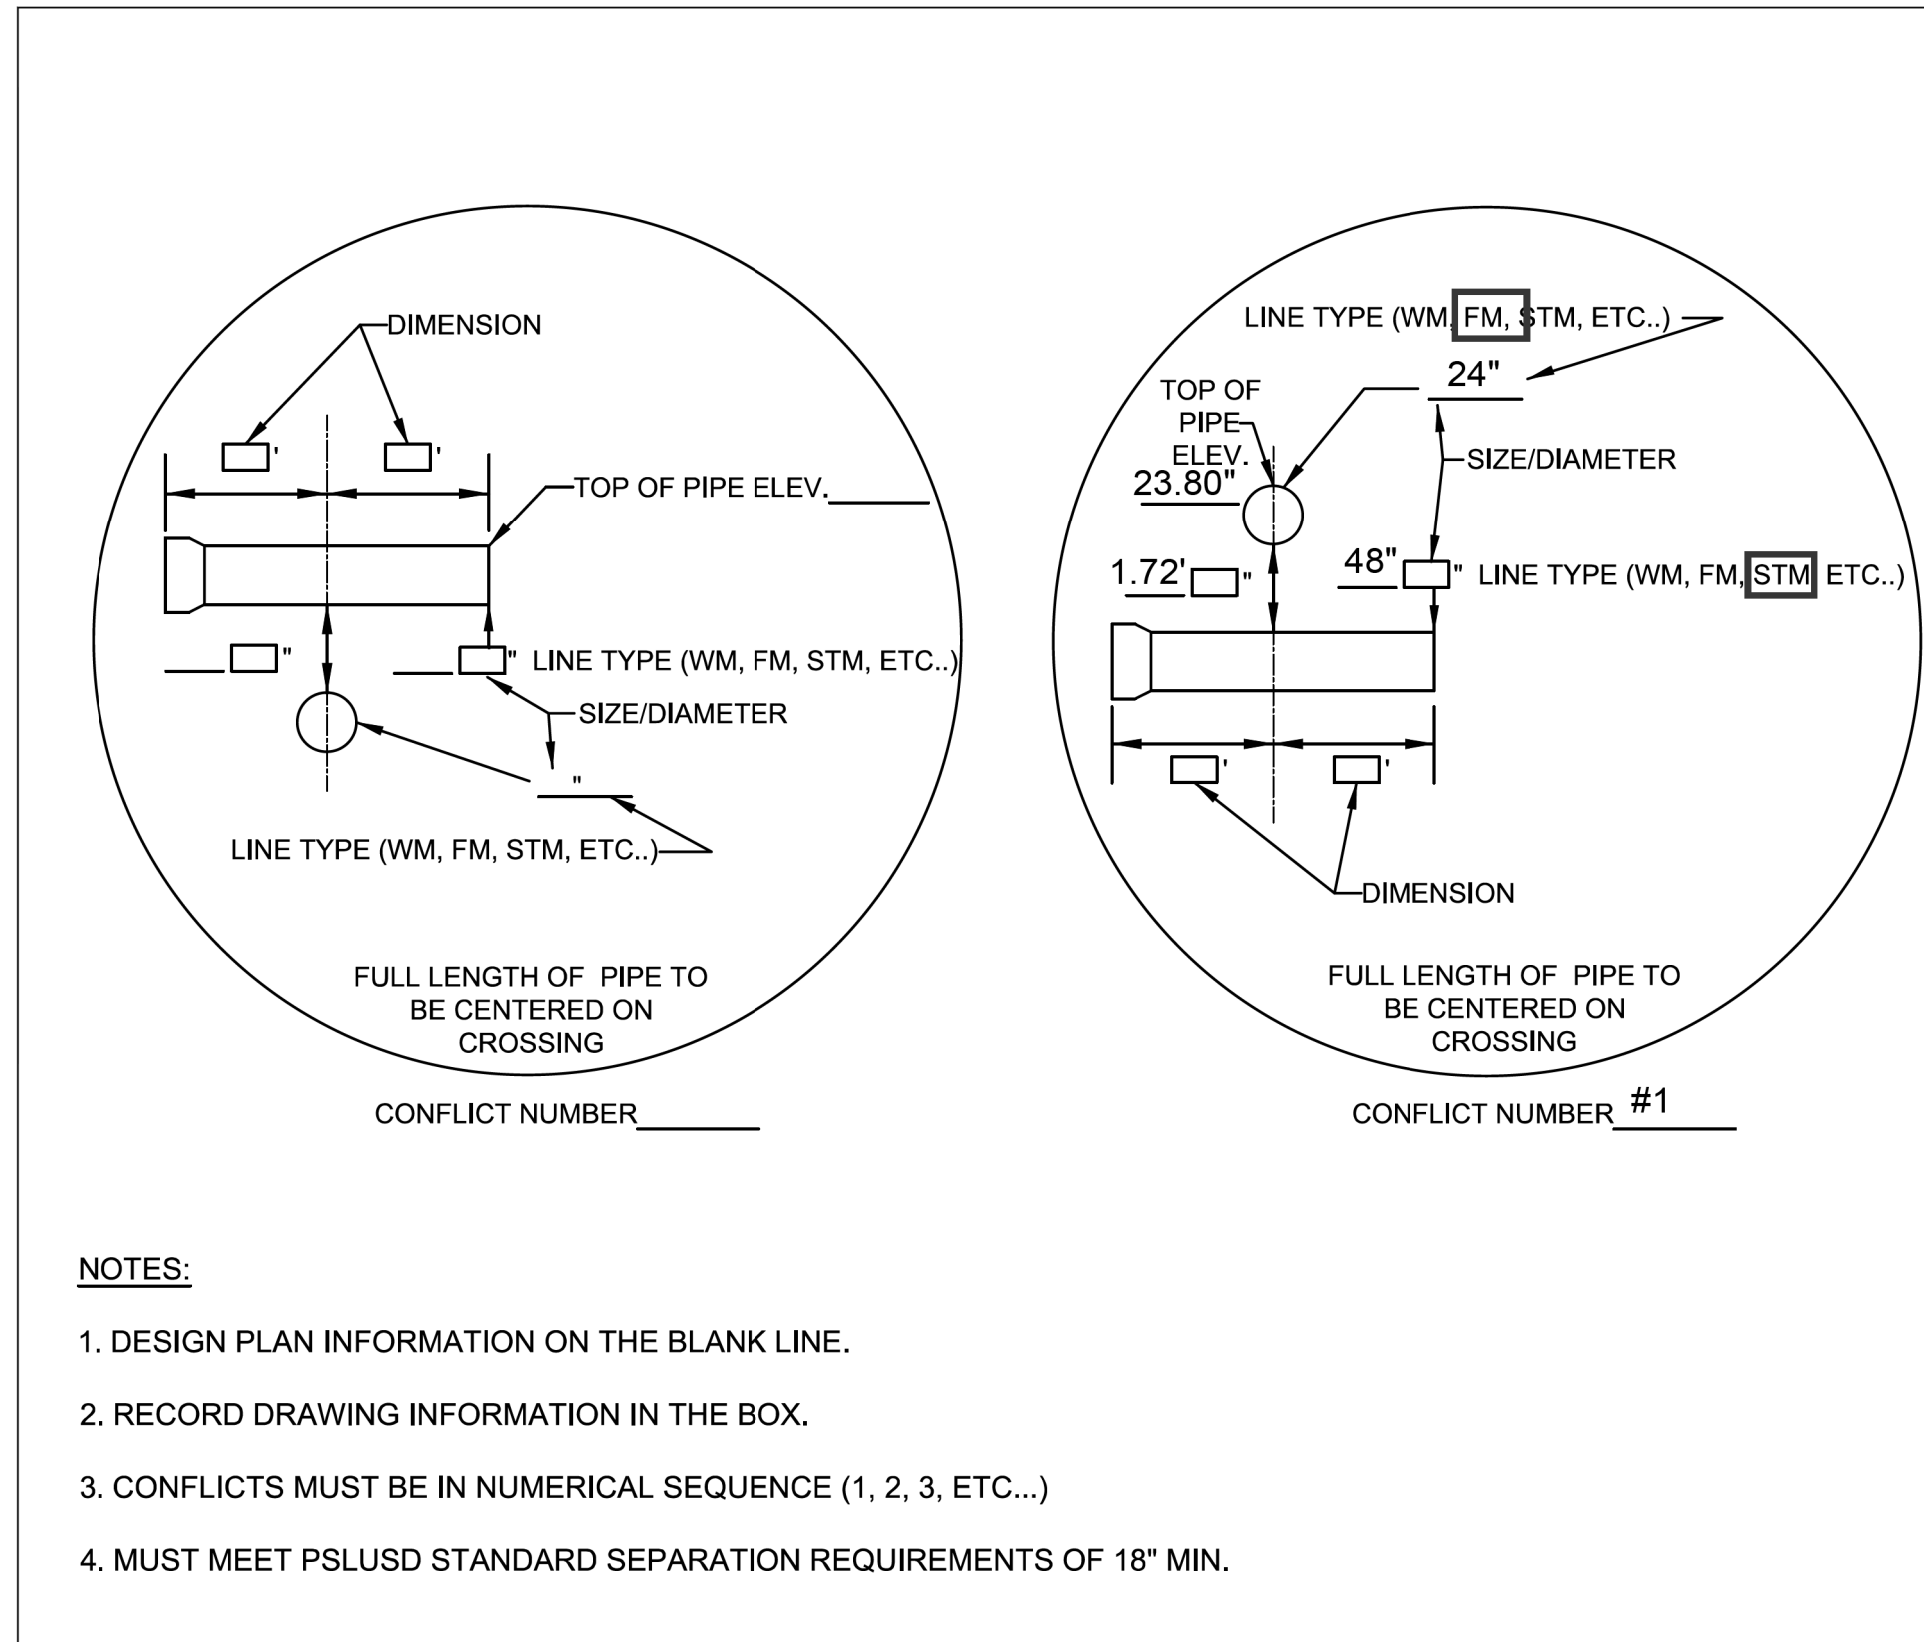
DIMENSION

'   '

TOP OF PIPE ELEV.________

"   " LINE TYPE (WM, FM, STM, ETC..)

SIZE/DIAMETER

"

LINE TYPE (WM, FM, STM, ETC..)

FULL LENGTH OF PIPE TO BE CENTERED ON CROSSING

CONFLICT NUMBER________

LINE TYPE (WM, FM, STM, ETC..)

24"

TOP OF PIPE ELEV.

23.80"

SIZE/DIAMETER

1.72' "

48" " LINE TYPE (WM, FM, STM ETC..)

'   '

DIMENSION

FULL LENGTH OF PIPE TO BE CENTERED ON CROSSING

CONFLICT NUMBER #1

NOTES:

1. DESIGN PLAN INFORMATION ON THE BLANK LINE.

2. RECORD DRAWING INFORMATION IN THE BOX.

3. CONFLICTS MUST BE IN NUMERICAL SEQUENCE (1, 2, 3, ETC...)

4. MUST MEET PSLUSD STANDARD SEPARATION REQUIREMENTS OF 18" MIN.